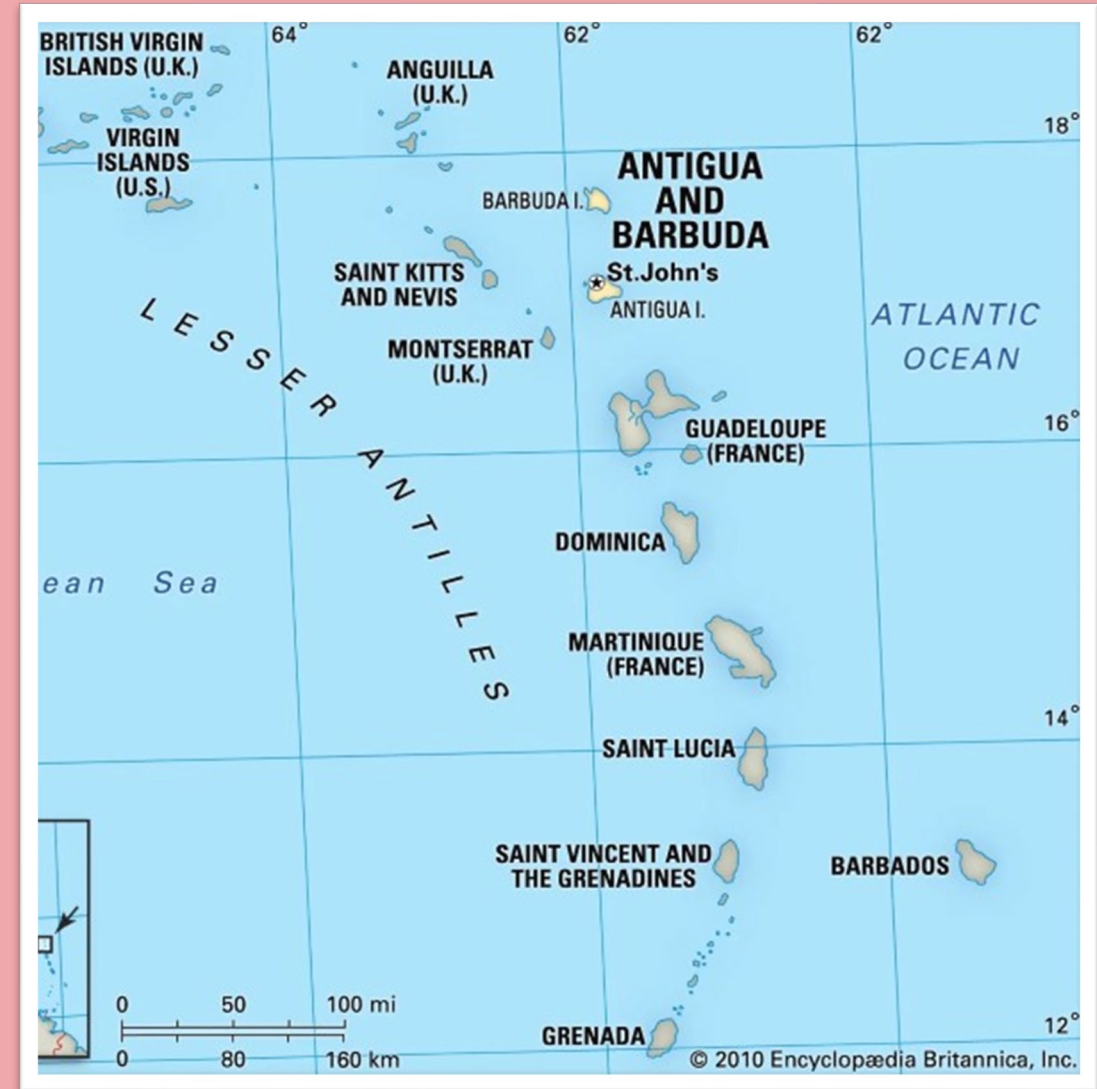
BRITISH VIRGIN ISLANDS (U.K.)

64°

62°

62°

ANGUILLA (U.K.)

18°

VIRGIN ISLANDS (U.S.)

ANTIGUA AND BARBUDA

BARBUDA I.

SAINT KITTS AND NEVIS

St.John's

ANTIGUA I.

ATLANTIC OCEAN

LESSER ANTILLES

MONTSERRAT (U.K.)

GUADELOUPE (FRANCE)

16°

DOMINICA

ean Sea

MARTINIQUE (FRANCE)

14°

SAINT LUCIA

SAINT VINCENT AND THE GRENADINES

BARBADOS

0 50 100 mi

0 80 160 km

GRENADA

12°

© 2010 Encyclopædia Britannica, Inc.